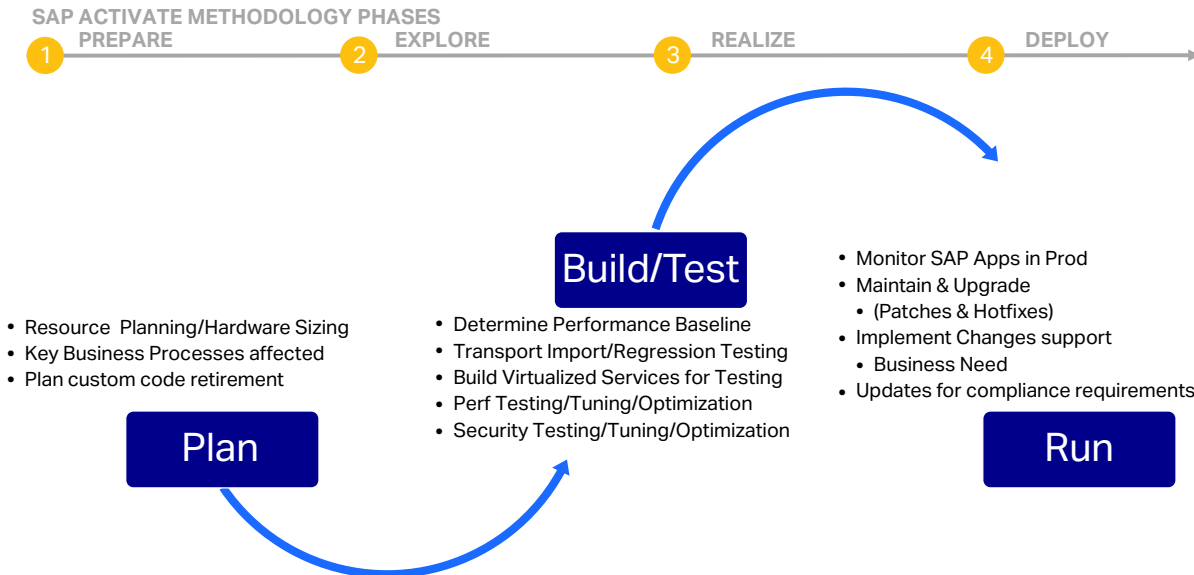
SAP ACTIVATE METHODOLOGY PHASES

1 PREPARE

2 EXPLORE

3 REALIZE

4 DEPLOY

Build/Test

- Monitor SAP Apps in Prod
- Maintain & Upgrade
  - (Patches & Hotfixes)
- Implement Changes support
  - Business Need
- Updates for compliance requirements

- Resource Planning/Hardware Sizing
- Key Business Processes affected
- Plan custom code retirement

- Determine Performance Baseline
- Transport Import/Regression Testing
- Build Virtualized Services for Testing
- Perf Testing/Tuning/Optimization
- Security Testing/Tuning/Optimization

Plan

Run